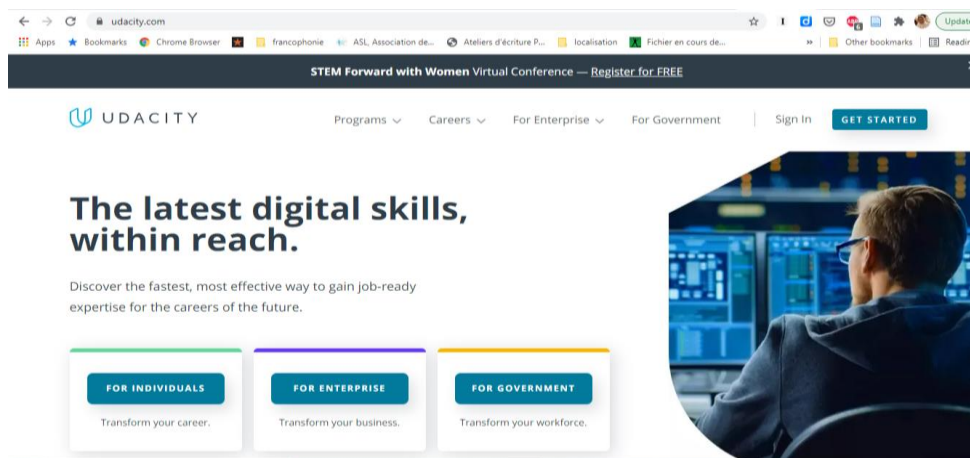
udacity.com

Updat

Apps Bookmarks Chrome Browser francophonie ASL, Association de... Ateliers d'écriture P... localisation Fichier en cours de... » Other bookmarks Readi

STEM Forward with Women Virtual Conference — Register for FREE

UDACITY

Programs Careers For Enterprise For Government Sign In GET STARTED

The latest digital skills, within reach.

Discover the fastest, most effective way to gain job-ready expertise for the careers of the future.

FOR INDIVIDUALS
Transform your career.

FOR ENTERPRISE
Transform your business.

FOR GOVERNMENT
Transform your workforce.